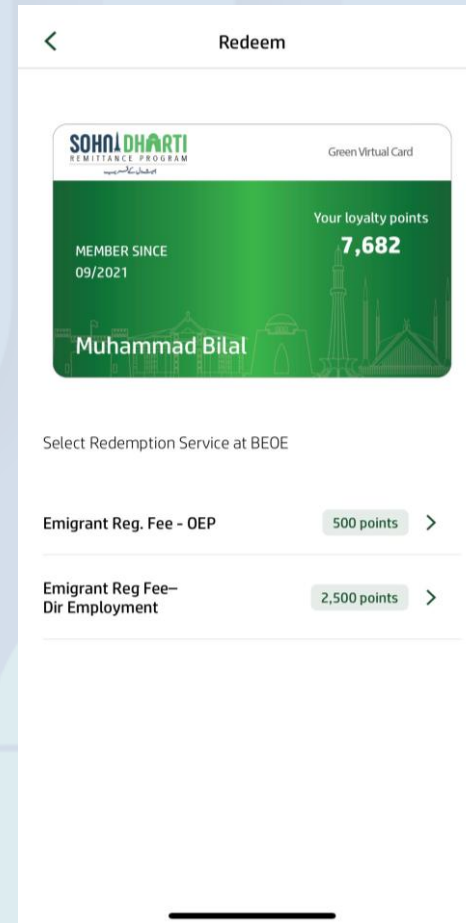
Redeem

SOHNI DHARTI
REMITTANCE PROGRAM
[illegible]

Green Virtual Card

Your loyalty points
7,682

MEMBER SINCE
09/2021

Muhammad Bilal

Select Redemption Service at BEOE

Emigrant Reg. Fee - OEP
500 points

Emigrant Reg Fee–
Dir Employment
2,500 points